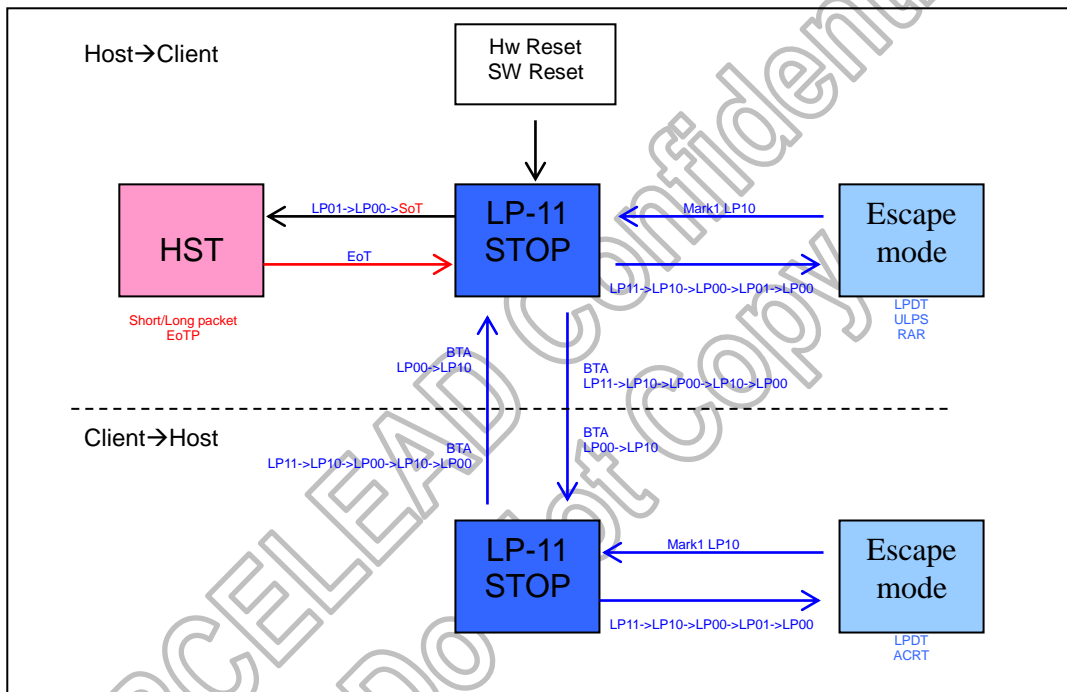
Host→Client

Hw Reset
SW Reset

HST

LP01->LP00->SoT

EoT

LP-11
STOP

Mark1 LP10

LP11->LP10->LP00->LP01->LP00

Escape
mode

LPDT
ULPS
RAR

Short/Long packet
EoTP

BTA
LP00->LP10

BTA
LP11->LP10->LP00->LP10->LP00

Client→Host

BTA
LP11->LP10->LP00->LP10->LP00

BTA
LP00->LP10

LP-11
STOP

Mark1 LP10

LP11->LP10->LP00->LP01->LP00

Escape
mode

LPDT
ACRT

FOCELEAD Confidential
Do not Copy